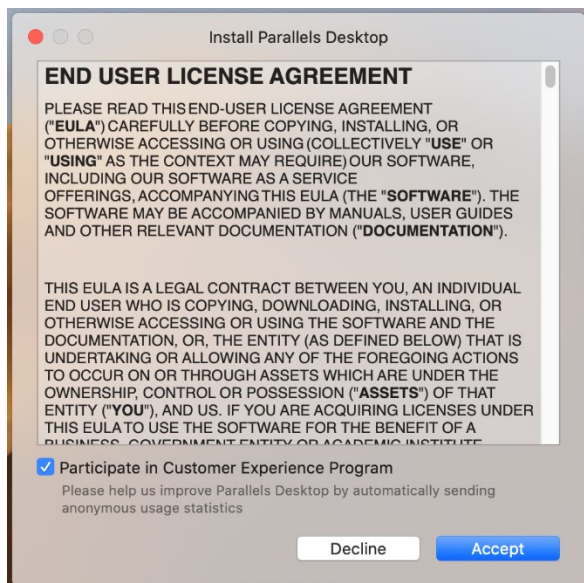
Install Parallels Desktop

END USER LICENSE AGREEMENT

PLEASE READ THIS END-USER LICENSE AGREEMENT ("EULA") CAREFULLY BEFORE COPYING, INSTALLING, OR OTHERWISE ACCESSING OR USING (COLLECTIVELY "USE" OR "USING" AS THE CONTEXT MAY REQUIRE) OUR SOFTWARE, INCLUDING OUR SOFTWARE AS A SERVICE OFFERINGS, ACCOMPANYING THIS EULA (THE "SOFTWARE"). THE SOFTWARE MAY BE ACCOMPANIED BY MANUALS, USER GUIDES AND OTHER RELEVANT DOCUMENTATION ("DOCUMENTATION").

THIS EULA IS A LEGAL CONTRACT BETWEEN YOU, AN INDIVIDUAL END USER WHO IS COPYING, DOWNLOADING, INSTALLING, OR OTHERWISE ACCESSING OR USING THE SOFTWARE AND THE DOCUMENTATION, OR, THE ENTITY (AS DEFINED BELOW) THAT IS UNDERTAKING OR ALLOWING ANY OF THE FOREGOING ACTIONS TO OCCUR ON OR THROUGH ASSETS WHICH ARE UNDER THE OWNERSHIP, CONTROL OR POSSESSION ("ASSETS") OF THAT ENTITY ("YOU"), AND US. IF YOU ARE ACQUIRING LICENSES UNDER THIS EULA TO USE THE SOFTWARE FOR THE BENEFIT OF A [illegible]

Participate in Customer Experience Program

Please help us improve Parallels Desktop by automatically sending anonymous usage statistics

Decline

Accept